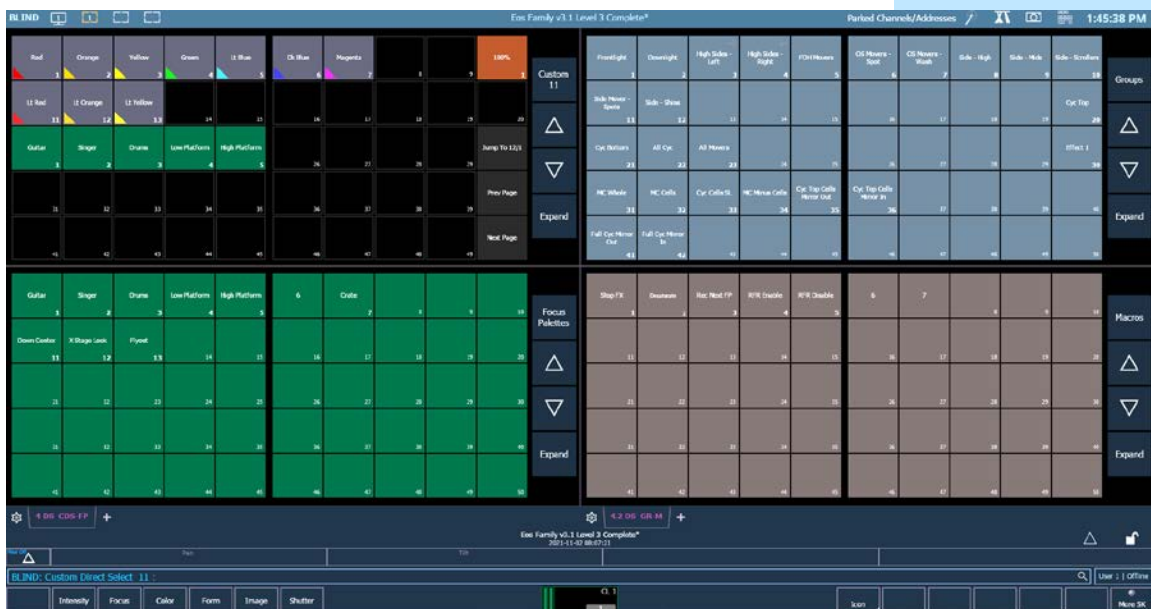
BLIND

Eos Family v3.1 Level 3 Complete*

Parked Channels/Addresses

1:45:38 PM

Red 1 | Orange 2 | Yellow 3 | Green 4 | Lt Blue 5 | Dk Blue 6 | Magenta 7 | 8 | 9 | 100% 1

Lt Red 11 | Lt Orange 12 | Lt Yellow 13 | 14 | 15 | 16 | 17 | 18 | 19 | 20

Guitar 1 | Singer 2 | Drums 3 | Low Platform 4 | High Platform 5 | 26 | 27 | 28 | 29 | Jump To 12/1

31 | 32 | 33 | 34 | 35 | 36 | 37 | 38 | 39 | Prev Page

41 | 42 | 43 | 44 | 45 | 46 | 47 | 48 | 49 | Next Page

Custom 11

Expand

Frontlight 1 | Downlight 2 | High Sides - Left 3 | High Sides - Right 4 | FOH Movers 5 | CS Movers - Spot 6 | CS Movers - Wash 7 | Side - High 8 | Side - Mids 9 | Side - Scrollers 10

Side Movers - Spots 11 | Side - Shins 12 | 13 | 14 | 15 | 16 | 17 | 18 | 19 | Cyc Top 20

Cyc Bottom 21 | All Cyc 22 | All Movers 23 | 24 | 25 | 26 | 27 | 28 | 29 | Effect 1 30

MC Whole 31 | MC Cells 32 | Cyc Cells SL 33 | MC Mirror Cells 34 | Cyc Top Cells Mirror Out 35 | Cyc Top Cells Mirror In 36 | 37 | 38 | 39 | 40

Full Cyc Mirror Out 41 | Full Cyc Mirror In 42 | 43 | 44 | 45 | 46 | 47 | 48 | 49 | 50

Groups

Expand

Guitar 1 | Singer 2 | Drums 3 | Low Platform 4 | High Platform 5 | 6 | Crate 7 | 8 | 9 | 10

Down Center 11 | X Stage Look 12 | Flyout 13 | 14 | 15 | 16 | 17 | 18 | 19 | 20

21 | 22 | 23 | 24 | 25 | 26 | 27 | 28 | 29 | 30

31 | 32 | 33 | 34 | 35 | 36 | 37 | 38 | 39 | 40

41 | 42 | 43 | 44 | 45 | 46 | 47 | 48 | 49 | 50

Focus Palettes

Expand

Stop FX 1 | Desmoke 2 | Rec Next FP 3 | RFR Enable 4 | RFR Disable 5 | 6 | 7 | 8 | 9 | 10

11 | 12 | 13 | 14 | 15 | 16 | 17 | 18 | 19 | 20

21 | 22 | 23 | 24 | 25 | 26 | 27 | 28 | 29 | 30

31 | 32 | 33 | 34 | 35 | 36 | 37 | 38 | 39 | 40

41 | 42 | 43 | 44 | 45 | 46 | 47 | 48 | 49 | 50

Macros

Expand

4 DS CDS FP +

4.2 DS GR M +

Eos Family v3.1 Level 3 Complete*
2021-11-02 08:07:21

Pan

Tilt

BLIND: Custom Direct Select 11 :

User : 1 | Offline

Intensity | Focus | Color | Form | Image | Shutter

CL 1

Icon

More SK